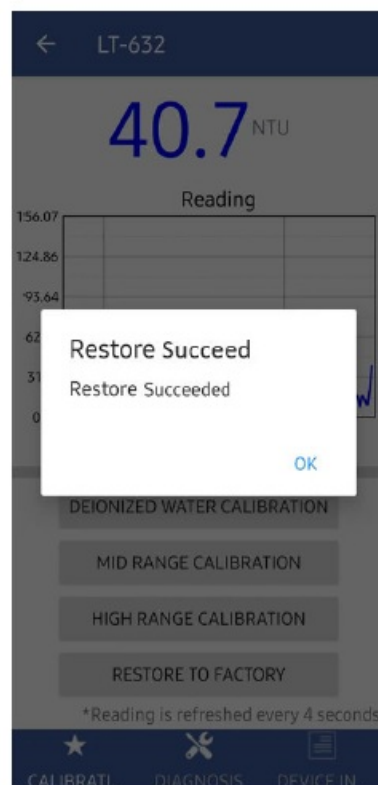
LT-632

40.7 NTU

Reading

156.07
124.86
93.64
62
31
0

Restore Succeed
Restore Succeeded

OK

DEIONIZED WATER CALIBRATION

MID RANGE CALIBRATION

HIGH RANGE CALIBRATION

RESTORE TO FACTORY

*Reading is refreshed every 4 seconds

CALIBRATI
DIAGNOSIS
DEVICE IN